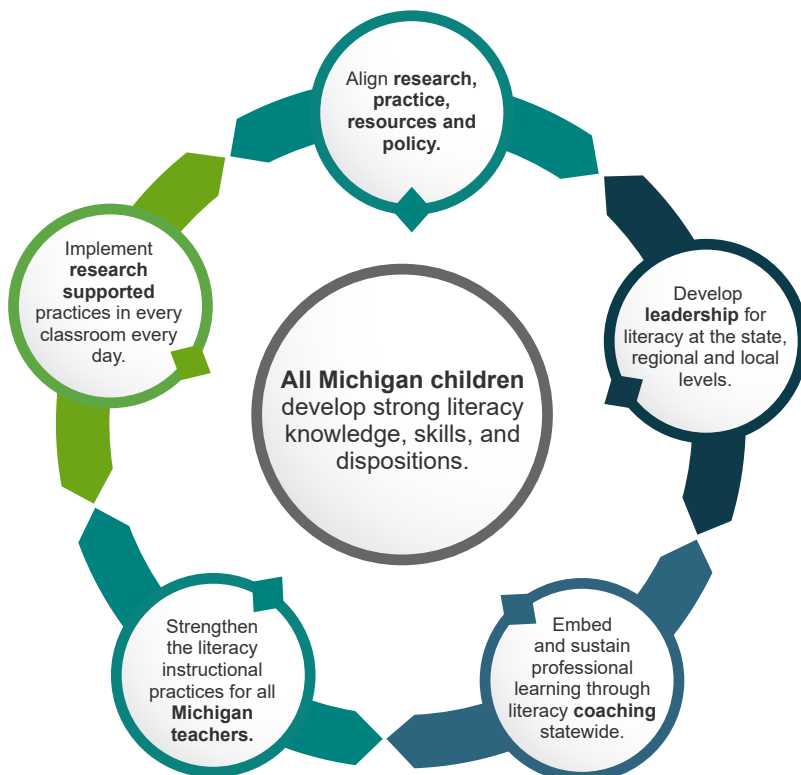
Align research, practice, resources and policy.

Develop leadership for literacy at the state, regional and local levels.

Embed and sustain professional learning through literacy coaching statewide.

Strengthen the literacy instructional practices for all Michigan teachers.

Implement research supported practices in every classroom every day.

All Michigan children develop strong literacy knowledge, skills, and dispositions.